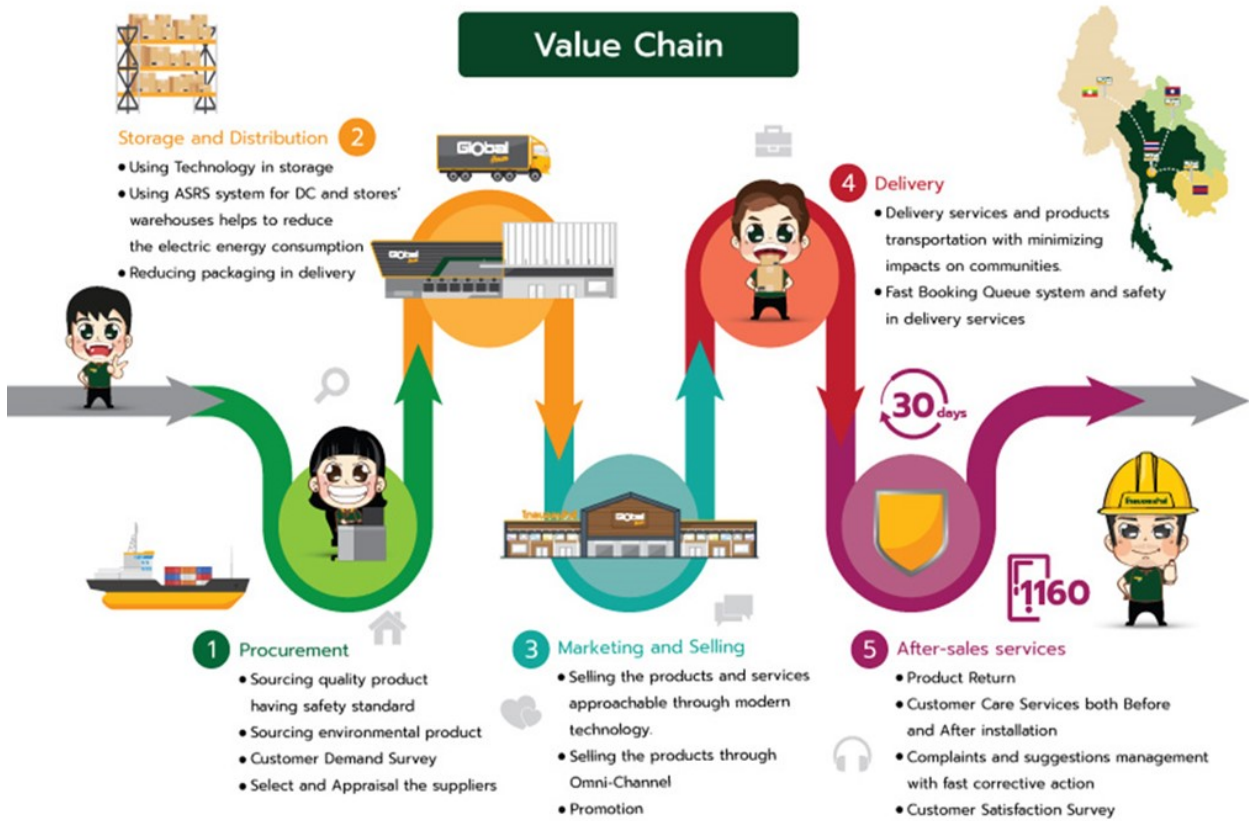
Value Chain

Storage and Distribution 2
• Using Technology in storage
• Using ASRS system for DC and stores' warehouses helps to reduce the electric energy consumption
• Reducing packaging in delivery

Global

4 Delivery
• Delivery services and products transportation with minimizing impacts on communities.
• Fast Booking Queue system and safety in delivery services

30 days

1160

1 Procurement
• Sourcing quality product having safety standard
• Sourcing environmental product
• Customer Demand Survey
• Select and Appraisal the suppliers

3 Marketing and Selling
• Selling the products and services approachable through modern technology.
• Selling the products through Omni-Channel
• Promotion

5 After-sales services
• Product Return
• Customer Care Services both Before and After installation
• Complaints and suggestions management with fast corrective action
• Customer Satisfaction Survey